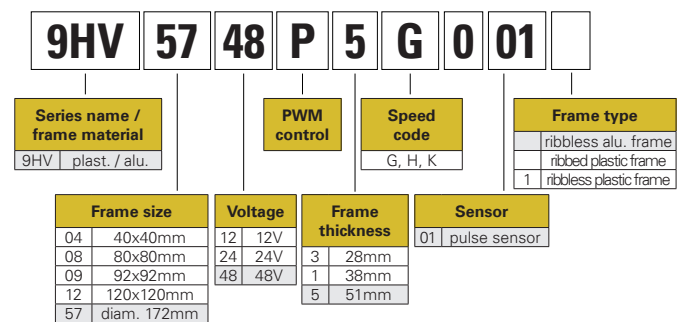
9HV 57 48 P 5 G 0 01

Series name / frame material

| 9HV | plast. / alu. |
|---|---|

Frame size

| 04 | 40x40mm |
|---|---|
| 08 | 80x80mm |
| 09 | 92x92mm |
| 12 | 120x120mm |
| 57 | diam. 172mm |

Voltage

| 12 | 12V |
|---|---|
| 24 | 24V |
| 48 | 48V |

PWM control

Frame thickness

| 3 | 28mm |
|---|---|
| 1 | 38mm |
| 5 | 51mm |

Speed code

G, H, K

Sensor

| 01 | pulse sensor |
|---|---|

Frame type

| | ribbless alu. frame |
|---|---|
| | ribbed plastic frame |
| 1 | ribbless plastic frame |